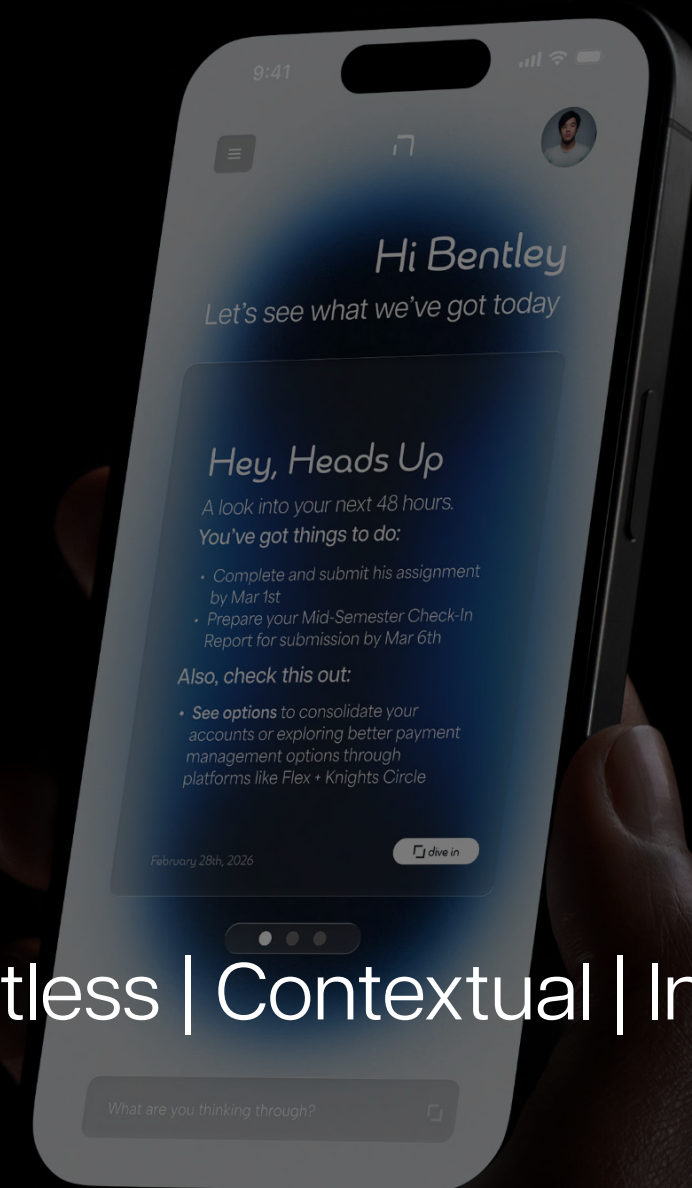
9:41

Hi Bentley
Let's see what we've got today

Hey, Heads Up
A look into your next 48 hours.
You've got things to do:

• Complete and submit his assignment by Mar 1st
• Prepare your Mid-Semester Check-In Report for submission by Mar 6th

Also, check this out:

• See options to consolidate your accounts or exploring better payment management options through platforms like Flex + Knights Circle

February 28th, 2026

dive in

tless | Contextual | In

What are you thinking through?